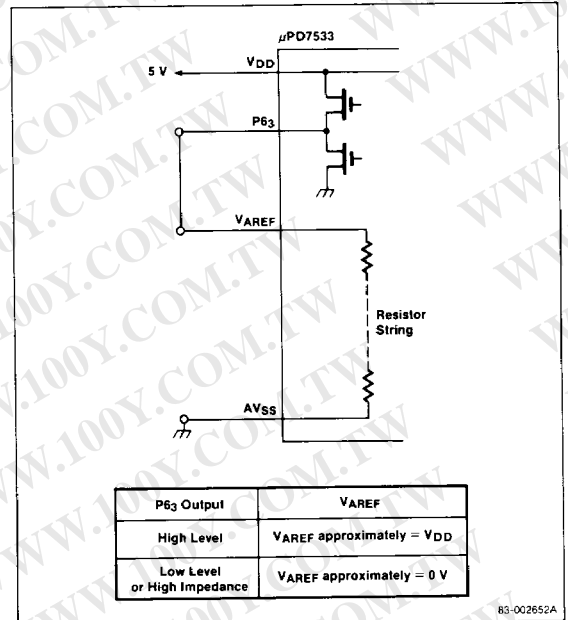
μPD7533

5 V

V$_{DD}$

P6$_3$

V$_{AREF}$

Resistor String

AV$_{SS}$

| P6$_3$ Output | V$_{AREF}$ |
|---|---|
| High Level | V$_{AREF}$ approximately = V$_{DD}$ |
| Low Level or High Impedance | V$_{AREF}$ approximately = 0 V |

83-002652A

WWW.100Y.COM.TW